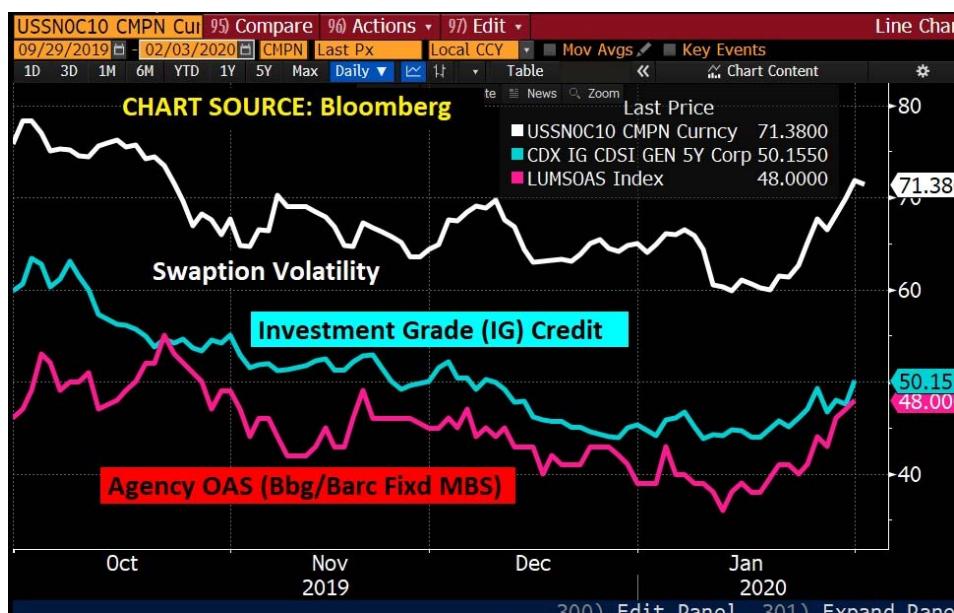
USSN0C10 CMPN Cur 95) Compare 96) Actions ▾ 97) Edit ▾ Line Char
09/29/2019 - 02/03/2020 CMPN Last Px Local CCY ▾ Mov Avgs Key Events
1D 3D 1M 6M YTD 1Y 5Y Max Daily ▼ ▾ Table « Chart Content ⚙
CHART SOURCE: Bloomberg
te News Zoom
Last Price
USSN0C10 CMPN Curncy 71.3800
CDX IG CDSI GEN 5Y Corp 50.1550
LUMSOAS Index 48.0000
Swaption Volatility
Investment Grade (IG) Credit
Agency OAS (Bbg/Barc Fixd MBS)
80
71.38
70
60
50.15
48.00
40
Oct
Nov
2019
Dec
Jan
2020
300) Edit Panel 301) Expand Pane